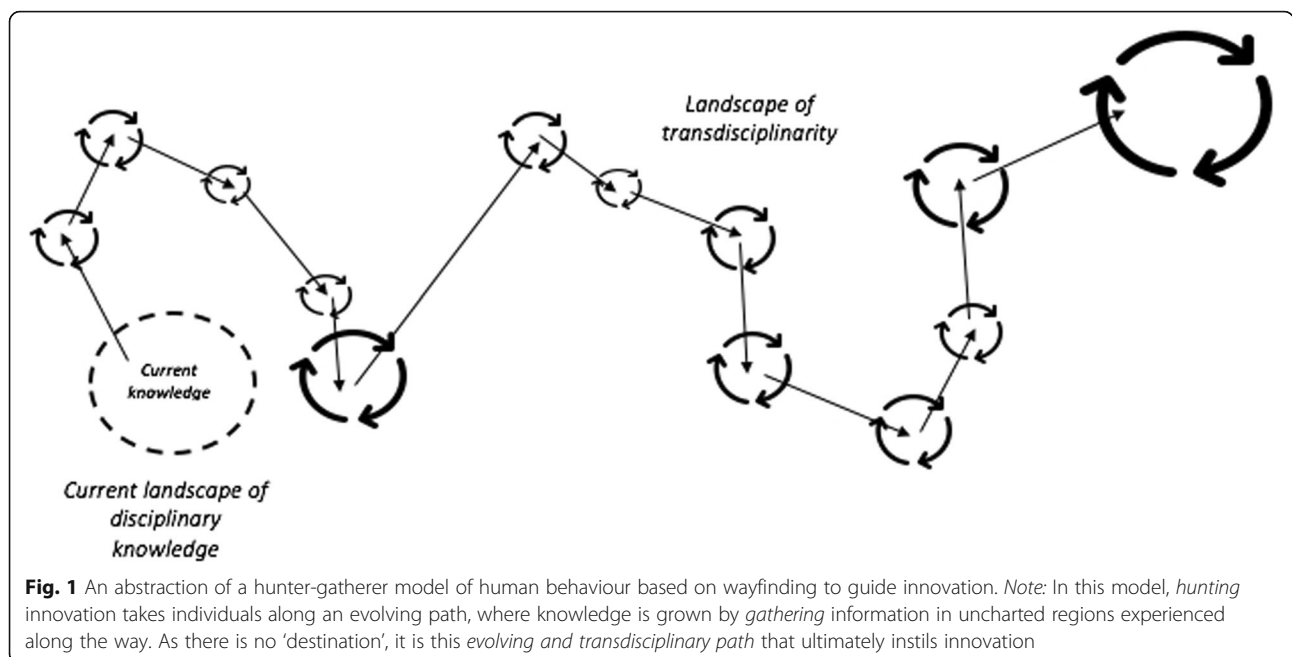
Landscape of transdisciplinarity

Current knowledge

Current landscape of disciplinary knowledge

Fig. 1 An abstraction of a hunter-gatherer model of human behaviour based on wayfinding to guide innovation. Note: In this model, hunting innovation takes individuals along an evolving path, where knowledge is grown by gathering information in uncharted regions experienced along the way. As there is no 'destination', it is this evolving and transdisciplinary path that ultimately instils innovation